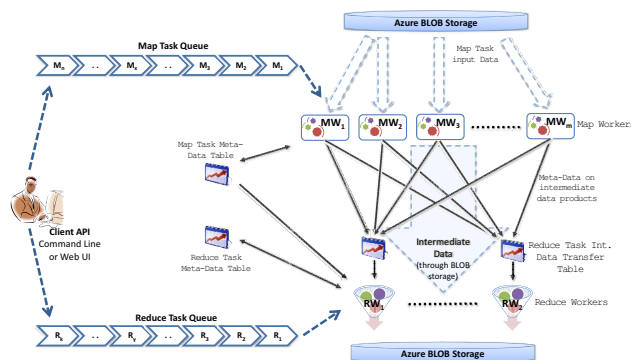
Azure BLOB Storage

Map Task Queue

$M_n$ .. $M_x$ .. $M_3$ $M_2$ $M_1$

Map Task input Data

$MW_1$ $MW_2$ $MW_3$ ....... $MW_m$ Map Workers

Map Task Meta-Data Table

Meta-Data on intermediate data products

Client API Command Line or Web UI

Intermediate Data (through BLOB storage)

Reduce Task Meta-Data Table

Reduce Task Int. Data Transfer Table

$RW_1$ ........... $RW_2$ Reduce Workers

Reduce Task Queue

$R_k$ .. $R_y$ .. $R_3$ $R_2$ $R_1$

Azure BLOB Storage